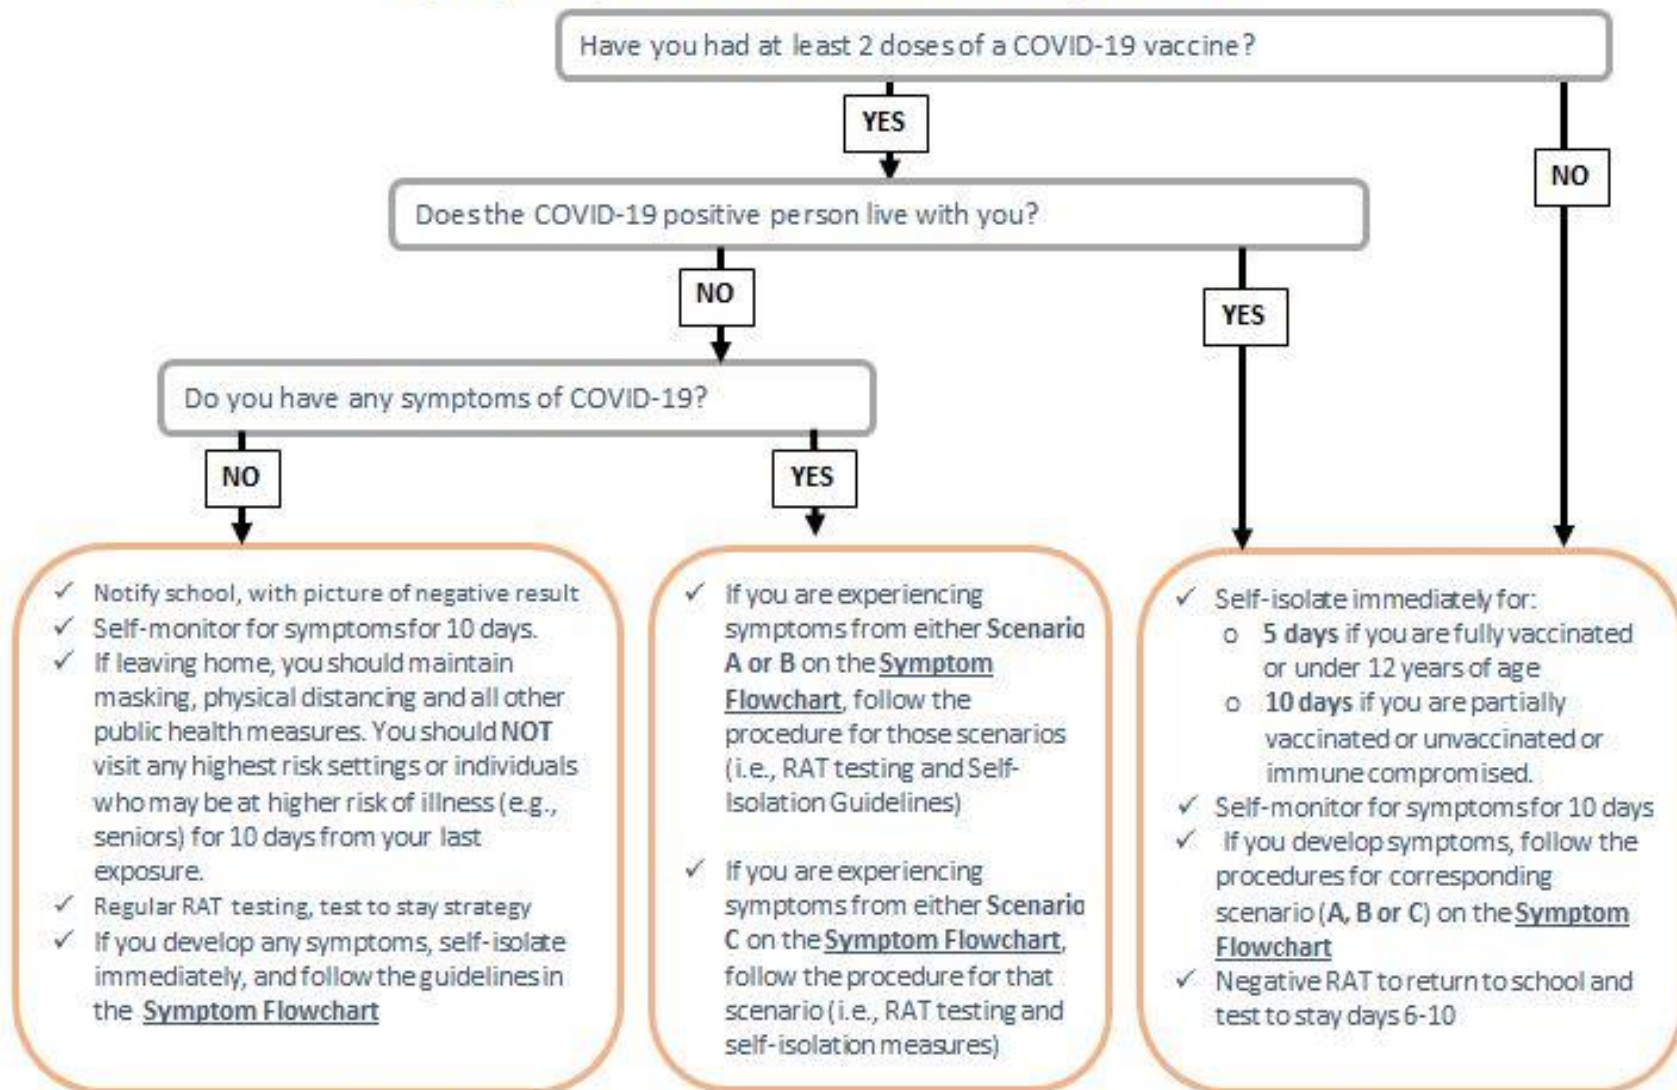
Have you had at least 2 doses of a COVID-19 vaccine?

YES

NO

Does the COVID-19 positive person live with you?

NO

YES

Do you have any symptoms of COVID-19?

NO

YES

✓ Notify school, with picture of negative result
✓ Self-monitor for symptoms for 10 days.
✓ If leaving home, you should maintain masking, physical distancing and all other public health measures. You should **NOT** visit any highest risk settings or individuals who may be at higher risk of illness (e.g., seniors) for 10 days from your last exposure.
✓ Regular RAT testing, test to stay strategy
✓ If you develop any symptoms, self-isolate immediately, and follow the guidelines in the **Symptom Flowchart**

✓ If you are experiencing symptoms from either **Scenario A or B** on the **Symptom Flowchart**, follow the procedure for those scenarios (i.e., RAT testing and Self-Isolation Guidelines)

✓ If you are experiencing symptoms from either **Scenario C** on the **Symptom Flowchart**, follow the procedure for that scenario (i.e. RAT testing and self-isolation measures)

✓ Self-isolate immediately for:
o **5 days** if you are fully vaccinated or under 12 years of age
o **10 days** if you are partially vaccinated or unvaccinated or immune compromised.
✓ Self-monitor for symptoms for 10 days
✓ If you develop symptoms, follow the procedures for corresponding scenario (**A, B or C**) on the **Symptom Flowchart**
✓ Negative RAT to return to school and test to stay days 6-10